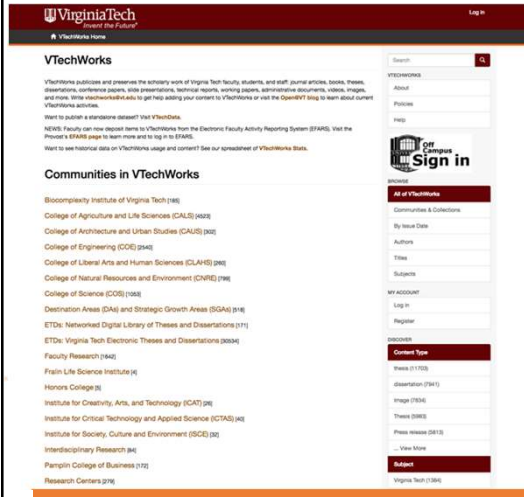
VirginiaTech
Invent the Future®

Log in

VTechWorks Home

VTechWorks

VTechWorks publicizes and preserves the scholarly work of Virginia Tech faculty, students, and staff: journal articles, books, theses, dissertations, conference papers, slide presentations, technical reports, working papers, administrative documents, videos, images, and more. Write vtechworks@vt.edu to get help adding your content to VTechWorks or visit the OpenVT blog to learn about current VTechWorks activities.

Want to publish a standalone dataset? Visit VTechData.

NEWS: Faculty can now deposit items to VTechWorks from the Electronic Faculty Activity Reporting System (EFARS). Visit the Provost's EFARS page to learn more and to log in to EFARS.

Want to see historical data on VTechWorks usage and content? See our spreadsheet of VTechWorks Stats.

Communities in VTechWorks

Biocomplexity Institute of Virginia Tech [185]
College of Agriculture and Life Sciences (CALS) [4523]
College of Architecture and Urban Studies (CAUS) [302]
College of Engineering (COE) [2540]
College of Liberal Arts and Human Sciences (CLAHS) [260]
College of Natural Resources and Environment (CNRE) [798]
College of Science (COS) [1053]
Destination Areas (DAs) and Strategic Growth Areas (SGAs) [518]
ETDs: Networked Digital Library of Theses and Dissertations [171]
ETDs: Virginia Tech Electronic Theses and Dissertations [30534]
Faculty Research [1642]
Fralin Life Science Institute [4]
Honors College [5]
Institute for Creativity, Arts, and Technology (ICAT) [26]
Institute for Critical Technology and Applied Science (ICTAS) [40]
Institute for Society, Culture and Environment (ISCE) [32]
Interdisciplinary Research [84]
Pamplin College of Business [172]
Research Centers [279]

Search

VTECHWORKS
About
Policies
Help

Off Campus Sign in

BROWSE
All of VTechWorks
Communities & Collections
By Issue Date
Authors
Titles
Subjects

MY ACCOUNT
Log in
Register

DISCOVER
Content Type
thesis (11703)
dissertation (7941)
Image (7634)
Thesis (5993)
Press release (5613)
... View More
Subject
Virginia Tech (1364)